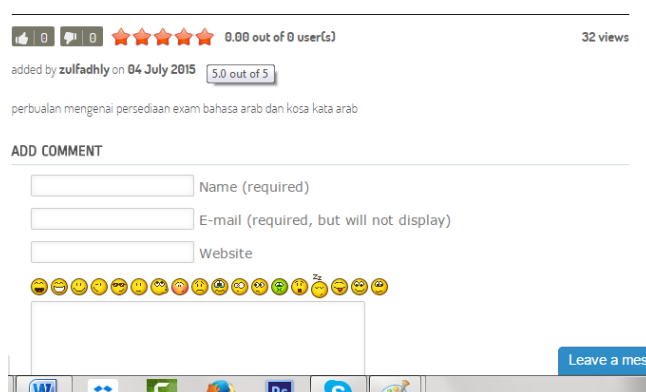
0 0 0.00 out of 0 user(s) 32 views

added by zulfadhly on 04 July 2015 5.0 out of 5

perbualan mengenai persediaan exam bahasa arab dan kosa kata arab

ADD COMMENT

Name (required)

E-mail (required, but will not display)

Website

zz

Leave a mes